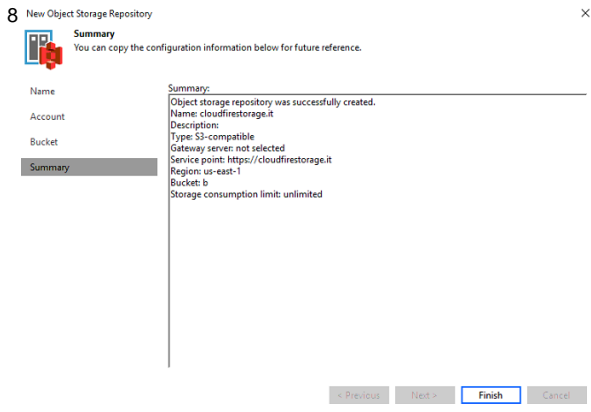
8 New Object Storage Repository

×

Summary
You can copy the configuration information below for future reference.

Name

Account

Bucket

Summary

Summary:
Object storage repository was successfully created.
Name: cloudfirestorage.it
Description:
Type: S3-compatible
Gateway server: not selected
Service point: https://cloudfirestorage.it
Region: us-east-1
Bucket: b
Storage consumption limit: unlimited

< Previous

Next >

Finish

Cancel